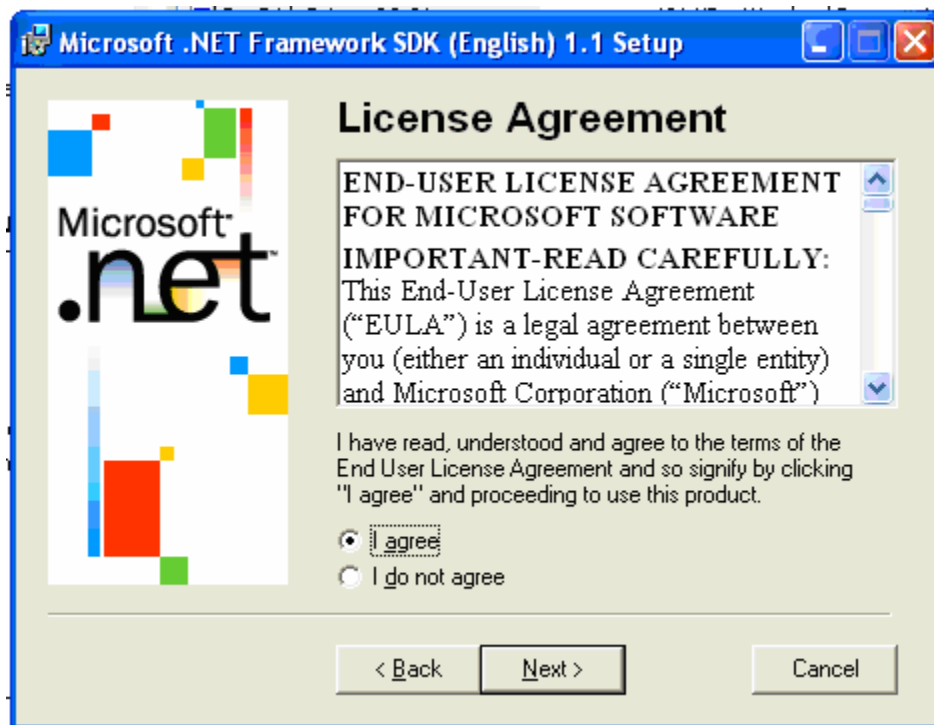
Microsoft .NET Framework SDK (English) 1.1 Setup

Microsoft .net

License Agreement

END-USER LICENSE AGREEMENT FOR MICROSOFT SOFTWARE

IMPORTANT-READ CAREFULLY: This End-User License Agreement ("EULA") is a legal agreement between you (either an individual or a single entity) and Microsoft Corporation ("Microsoft")

I have read, understood and agree to the terms of the End User License Agreement and so signify by clicking "I agree" and proceeding to use this product.

I agree

I do not agree

< Back

Next >

Cancel